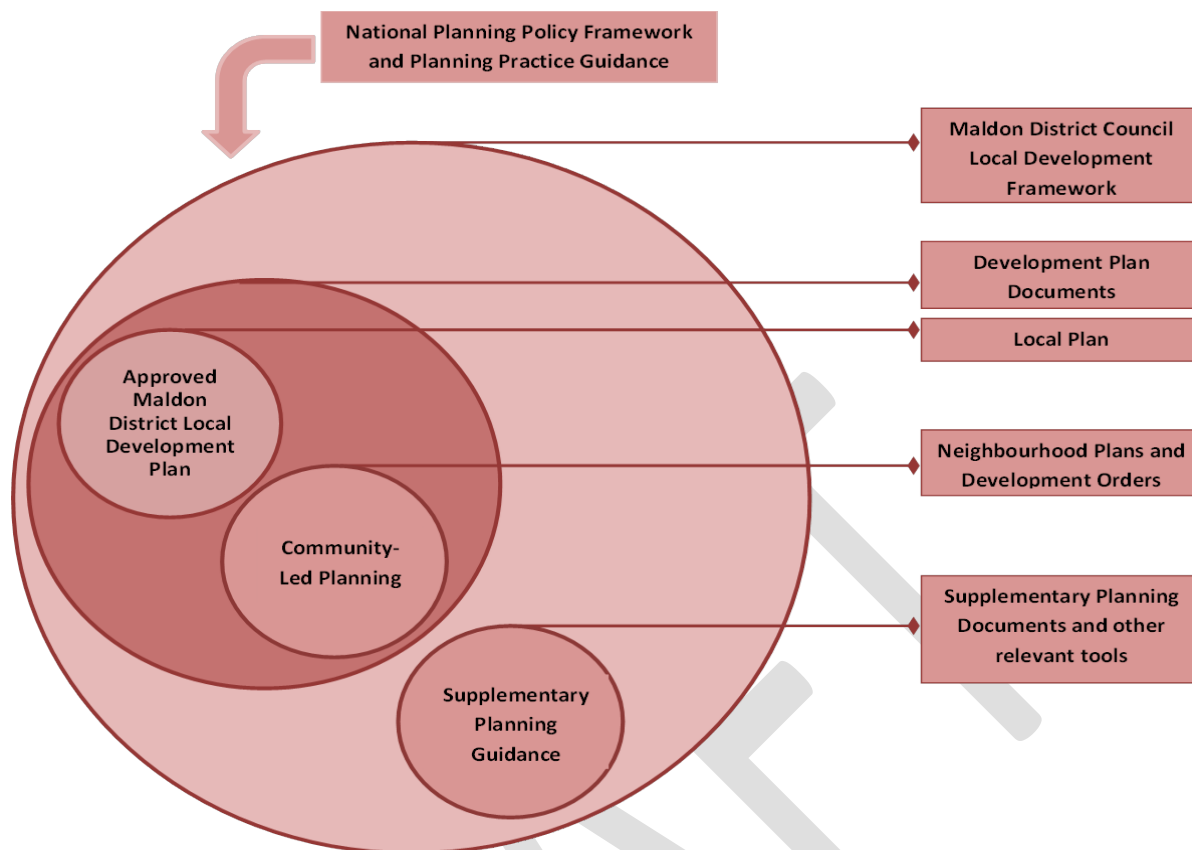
National Planning Policy Framework and Planning Practice Guidance

Maldon District Council Local Development Framework

Development Plan Documents

Local Plan

Approved Maldon District Local Development Plan

Neighbourhood Plans and Development Orders

Community-Led Planning

Supplementary Planning Documents and other relevant tools

Supplementary Planning Guidance